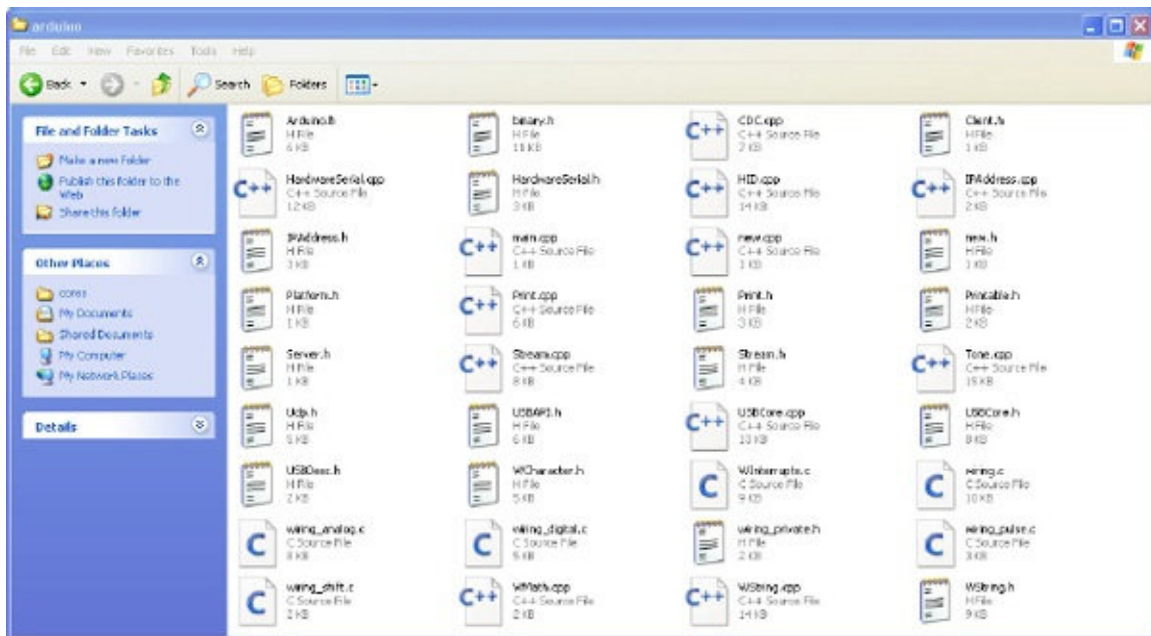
arduino

File Edit View Favorites Tools Help

Back Search Folders

File and Folder Tasks

Make a new folder
Publish this folder to the Web
Share this folder

Other Places

cores
My Documents
Shared Documents
My Computer
My Network Places

Details

Arduino.h
H File
6 KB

binary.h
H File
18 KB

CDC.cpp
C++ Source File
7 KB

Client.h
H File
1 KB

HardwareSerial.cpp
C++ Source File
12 KB

HardwareSerial.h
H File
3 KB

HID.cpp
C++ Source File
14 KB

IPAddress.cpp
C++ Source File
2 KB

IPAddress.h
H File
3 KB

main.cpp
C++ Source File
1 KB

new.cpp
C++ Source File
1 KB

new.h
H File
1 KB

Platform.h
H File
1 KB

Print.cpp
C++ Source File
6 KB

Print.h
H File
3 KB

Printable.h
H File
2 KB

Server.h
H File
1 KB

Stream.cpp
C++ Source File
8 KB

Stream.h
H File
4 KB

Tone.cpp
C++ Source File
15 KB

Udp.h
H File
5 KB

USBAPI.h
H File
6 KB

USBCore.cpp
C++ Source File
10 KB

USBCore.h
H File
8 KB

USBDesc.h
H File
2 KB

WCharacter.h
H File
5 KB

WInterrupts.c
C Source File
9 KB

wiring.c
C Source File
10 KB

wiring_analog.c
C Source File
8 KB

wiring_digital.c
C Source File
5 KB

wiring_private.h
H File
2 KB

wiring_pulse.c
C Source File
3 KB

wiring_shift.c
C Source File
2 KB

WMath.cpp
C++ Source File
2 KB

WString.cpp
C++ Source File
14 KB

WString.h
H File
9 KB